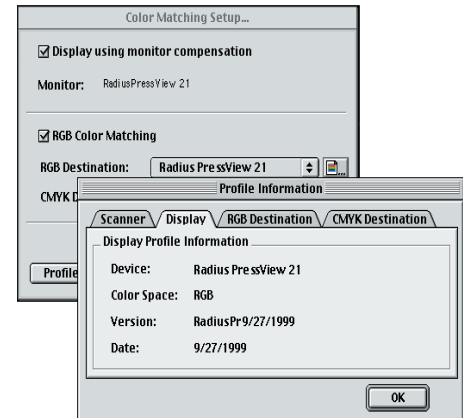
Color Matching Setup...

☑ Display using monitor compensation

Monitor: RadiusPressView 21

☑ RGB Color Matching

RGB Destination: Radius PressView 21

CMYK D

Profile

Profile Information

Scanner Display RGB Destination CMYK Destination

Display Profile Information

Device: Radius PressView 21

Color Space: RGB

Version: RadiusPr9/27/1999

Date: 9/27/1999

OK